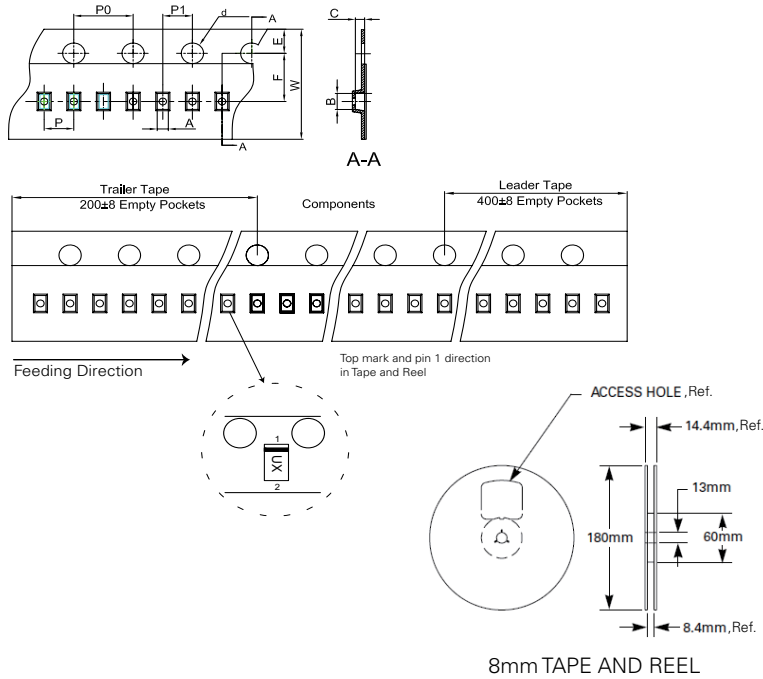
P0
P1
d
A
E
F
W
P
A
A
C
B
A-A

Trailer Tape
200±8 Empty Pockets
Components
Leader Tape
400±8 Empty Pockets

Feeding Direction

Top mark and pin 1 direction in Tape and Reel

1
UX
2

ACCESS HOLE ,Ref.
14.4mm,Ref.
13mm
180mm
60mm
8.4mm,Ref.

8mm TAPE AND REEL